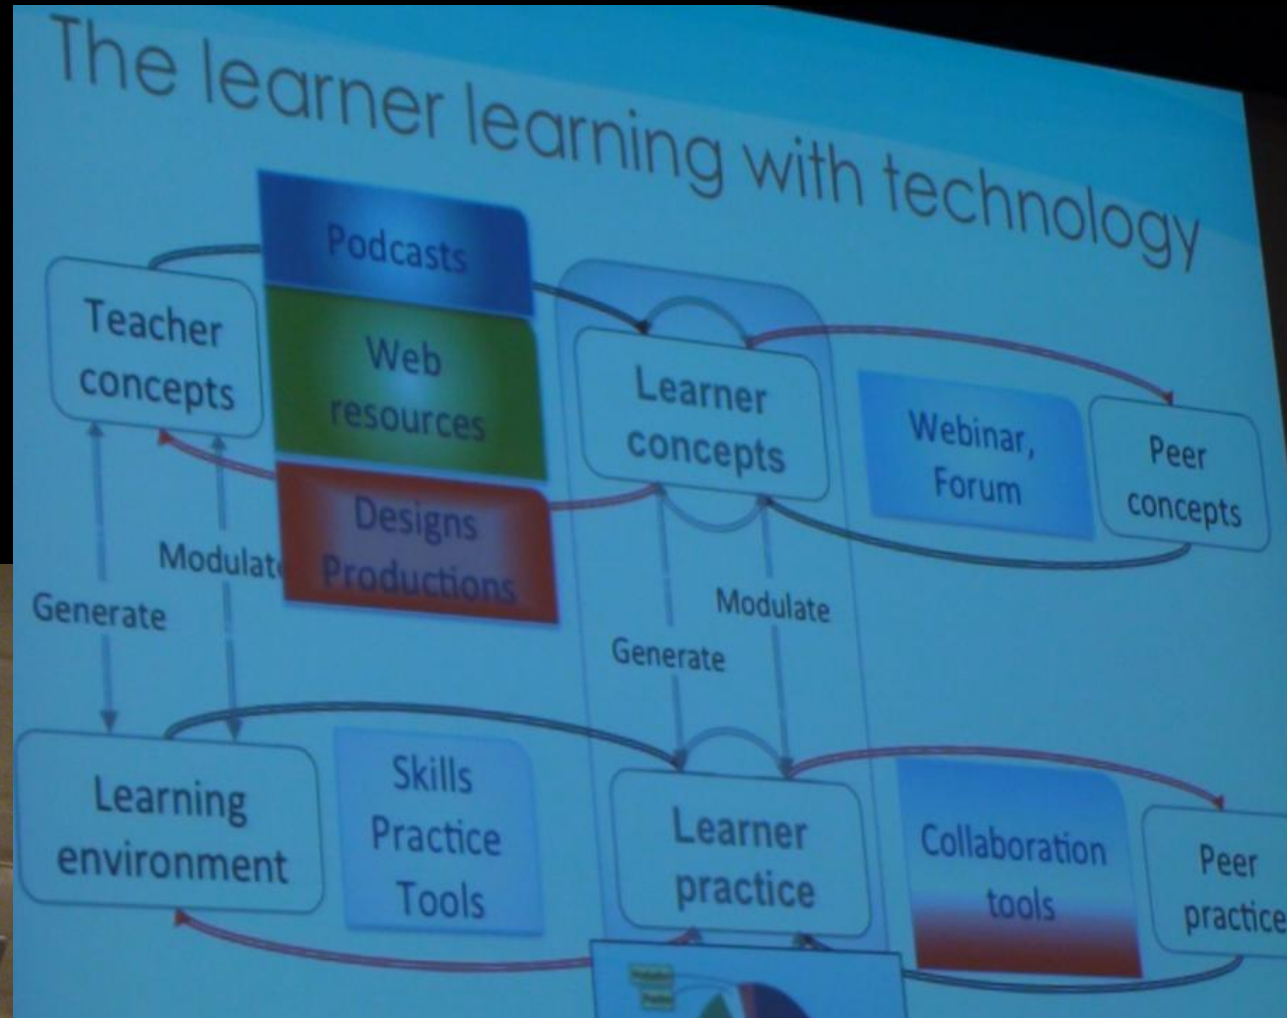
The learner learning with technology

Podcasts

Teacher concepts

Web resources

Designs Productions

Learner concepts

Webinar, Forum

Peer concepts

Modulate

Generate

Modulate

Generate

Learning environment

Skills Practice Tools

Learner practice

Collaboration tools

Peer practice